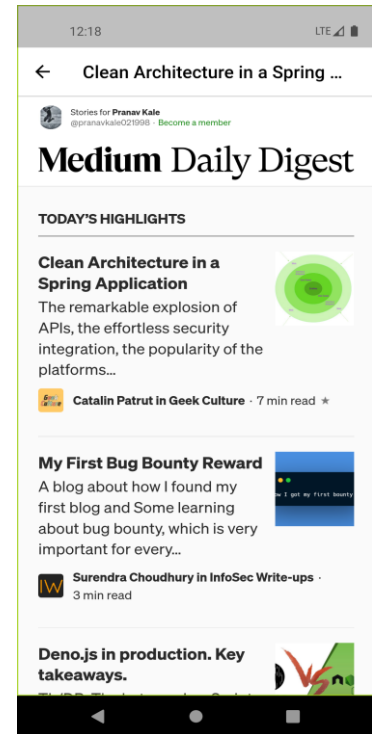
12:18

LTE

← Clean Architecture in a Spring ...

Stories for Pranav Kale
@pranavkale021998 · Become a member

Medium Daily Digest

TODAY'S HIGHLIGHTS

Clean Architecture in a Spring Application

The remarkable explosion of APIs, the effortless security integration, the popularity of the platforms...

Catalin Patrut in Geek Culture · 7 min read ★

My First Bug Bounty Reward

A blog about how I found my first blog and Some learning about bug bounty, which is very important for every...

how I got my first bounty

Surendra Choudhury in InfoSec Write-ups · 3 min read

Deno.js in production. Key takeaways.

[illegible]